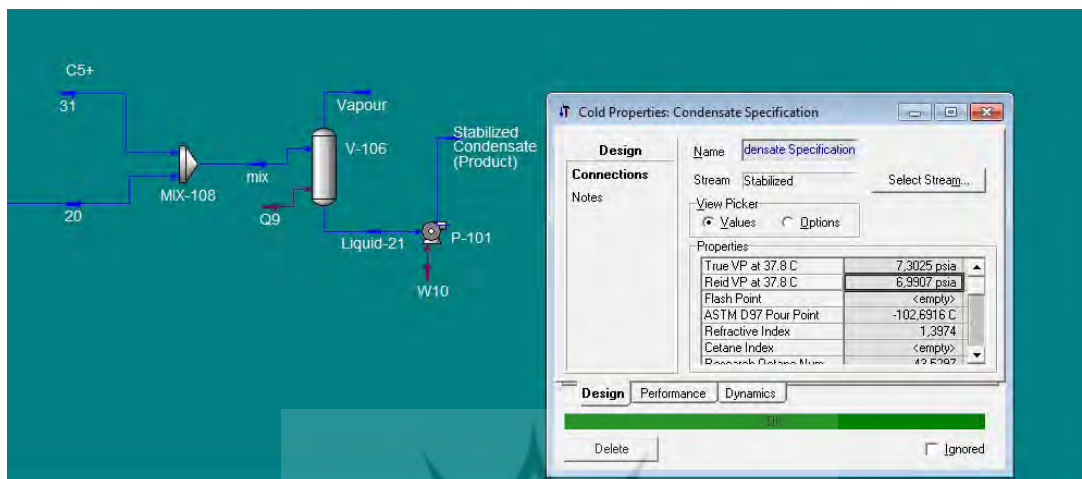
C5+
31
20
MIX-108
mix
Vapour
V-106
Q9
Liquid-21
Stabilized Condensate (Product)
P-101
W10

Cold Properties: Condensate Specification

Design
Connections
Notes

Name densate Specification
Stream Stabilized
Select Stream...
View Picker
Values
Options

Properties

| | |
|---|---|
| True VP at 37.8 C | 7,3025 psia |
| Reid VP at 37.8 C | 6,9907 psia |
| Flash Point | <empty> |
| ASTM D97 Pour Point | -102,6916 C |
| Refractive Index | 1,3974 |
| Cetane Index | <empty> |
| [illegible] | 43,5297 |

Design
Performance
Dynamics
OK
Delete
Ignored